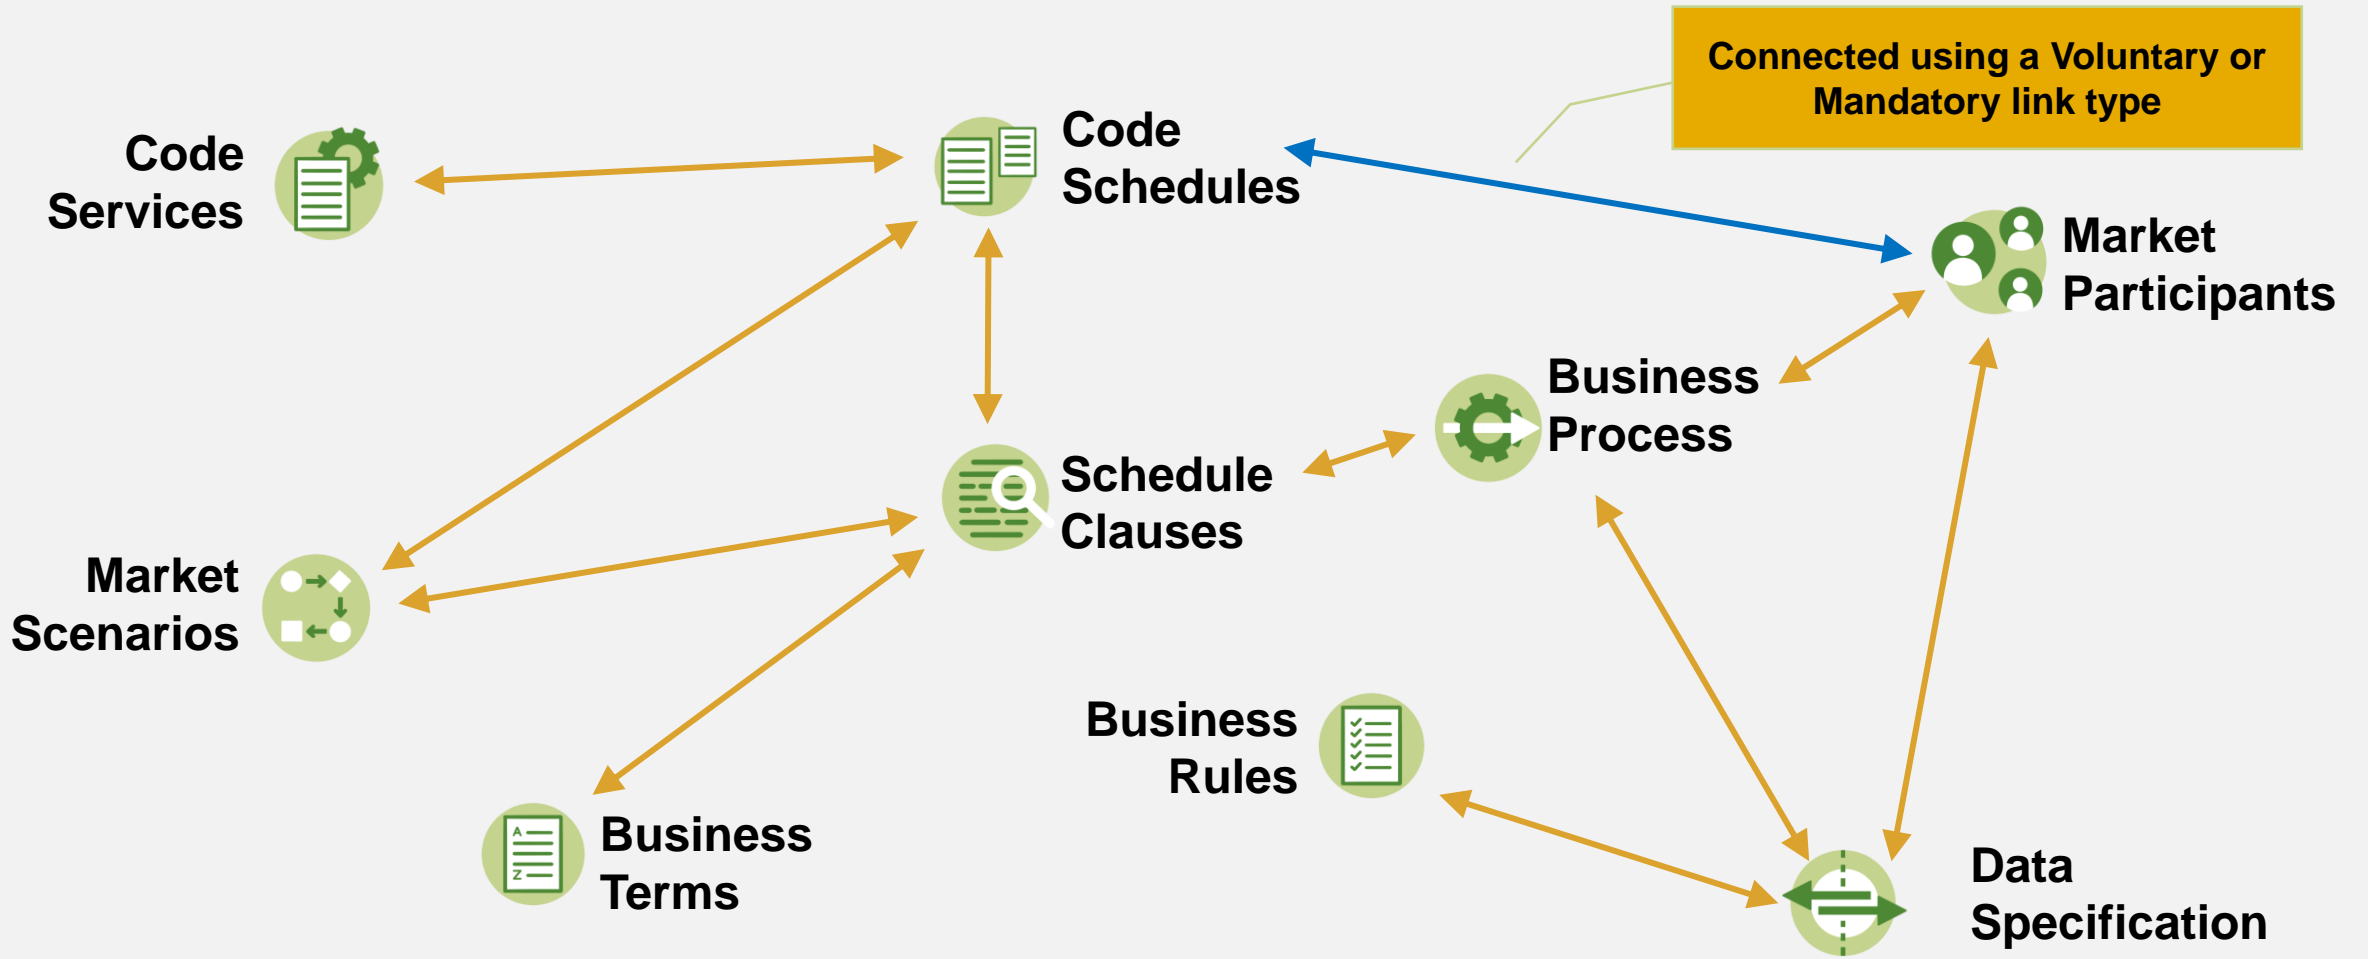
Connected using a Voluntary or Mandatory link type

Code Services

Code Schedules

Market Participants

Business Process

Schedule Clauses

Market Scenarios

Business Rules

Business Terms

Data Specification